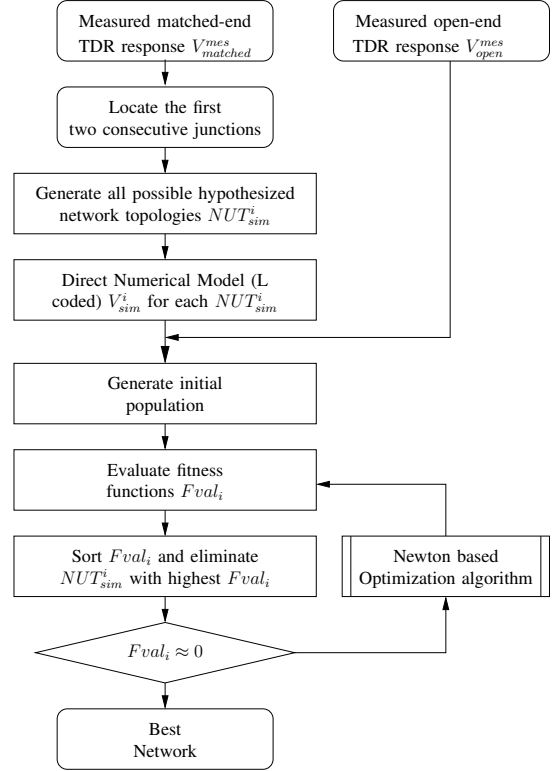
Measured matched-end TDR response $V^{mes}_{matched}$

Measured open-end TDR response $V^{mes}_{open}$

Locate the first two consecutive junctions

Generate all possible hypothesized network topologies $NUT^{i}_{sim}$

Direct Numerical Model (L coded) $V^{i}_{sim}$ for each $NUT^{i}_{sim}$

Generate initial population

Evaluate fitness functions $Fval_i$

Sort $Fval_i$ and eliminate $NUT^{i}_{sim}$ with highest $Fval_i$

Newton based Optimization algorithm

$Fval_i \approx 0$

Best Network